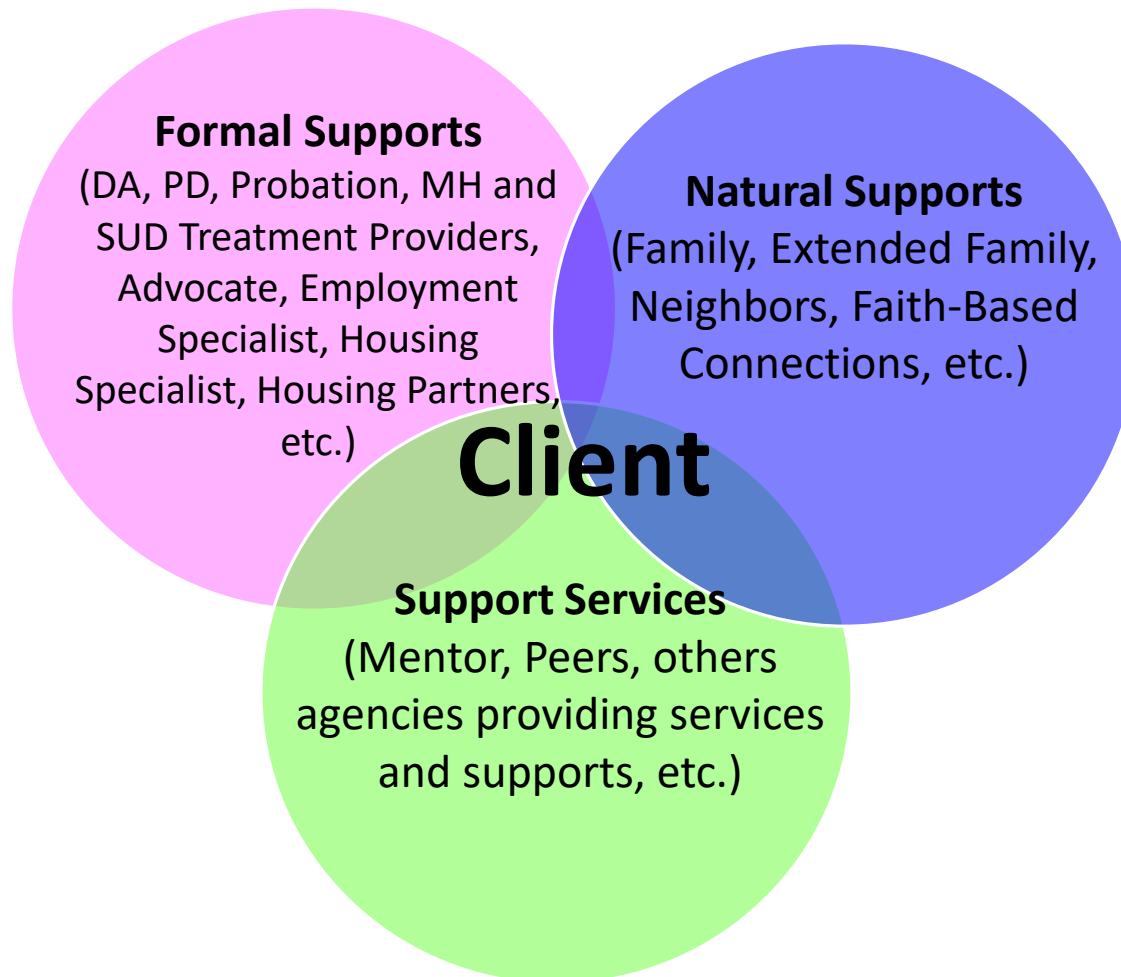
Formal Supports
(DA, PD, Probation, MH and SUD Treatment Providers, Advocate, Employment Specialist, Housing Specialist, Housing Partners, etc.)

Natural Supports
(Family, Extended Family, Neighbors, Faith-Based Connections, etc.)

Client

Support Services
(Mentor, Peers, others agencies providing services and supports, etc.)